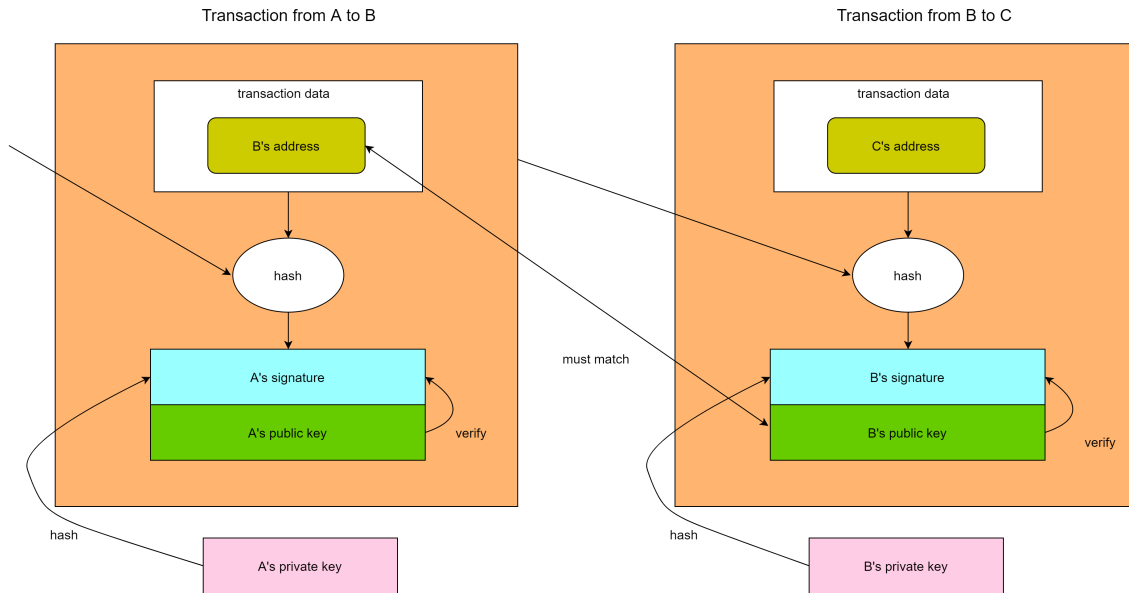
Transaction from A to B

transaction data

B's address

hash

A's signature

A's public key

verify

hash

A's private key

must match

Transaction from B to C

transaction data

C's address

hash

B's signature

B's public key

verify

hash

B's private key